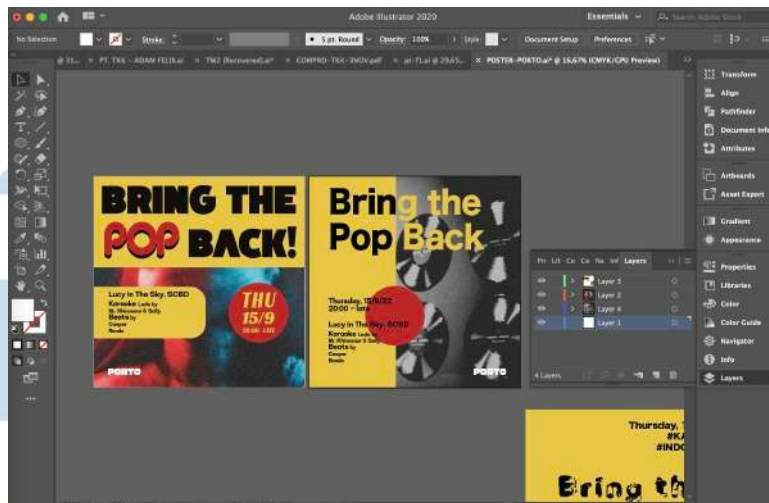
Adobe Illustrator 2020

Essentials

Search Adobe Stock

No Selection

Stroke:

5 pt. Round

Opacity: 100%

Style

Document Setup

Preferences

@ 33... PT. TKK - ADAM FELIX.ai TM2 [Recovered].ai* COMPRO-TKK-3NOV.pdf art-FL.ai @ 29,65... POSTER-PORTO.ai* @ 16,67% (CMYK/GPU Preview)

Transform

Align

Pathfinder

Document Info

Attributes

Artboards

Asset Export

Gradient

Appearance

Properties

Libraries

Color

Color Guide

Navigator

Info

Layers

BRING THE POP BACK!

Lucy in The Sky, SCBD

Karaoke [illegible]

Beats by

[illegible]

THU 15/9

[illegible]

PORTO

Bring the Pop Back

Thursday, 15/9/22
20:00 - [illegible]

Lucy in The Sky, SCBD

Karaoke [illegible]

Beats by

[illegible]

PORTO

Layers

Layer 5

Layer 2

Layer 4

Layer 1

4 Layers

Thursday,
#KA
#INDO

Bring th